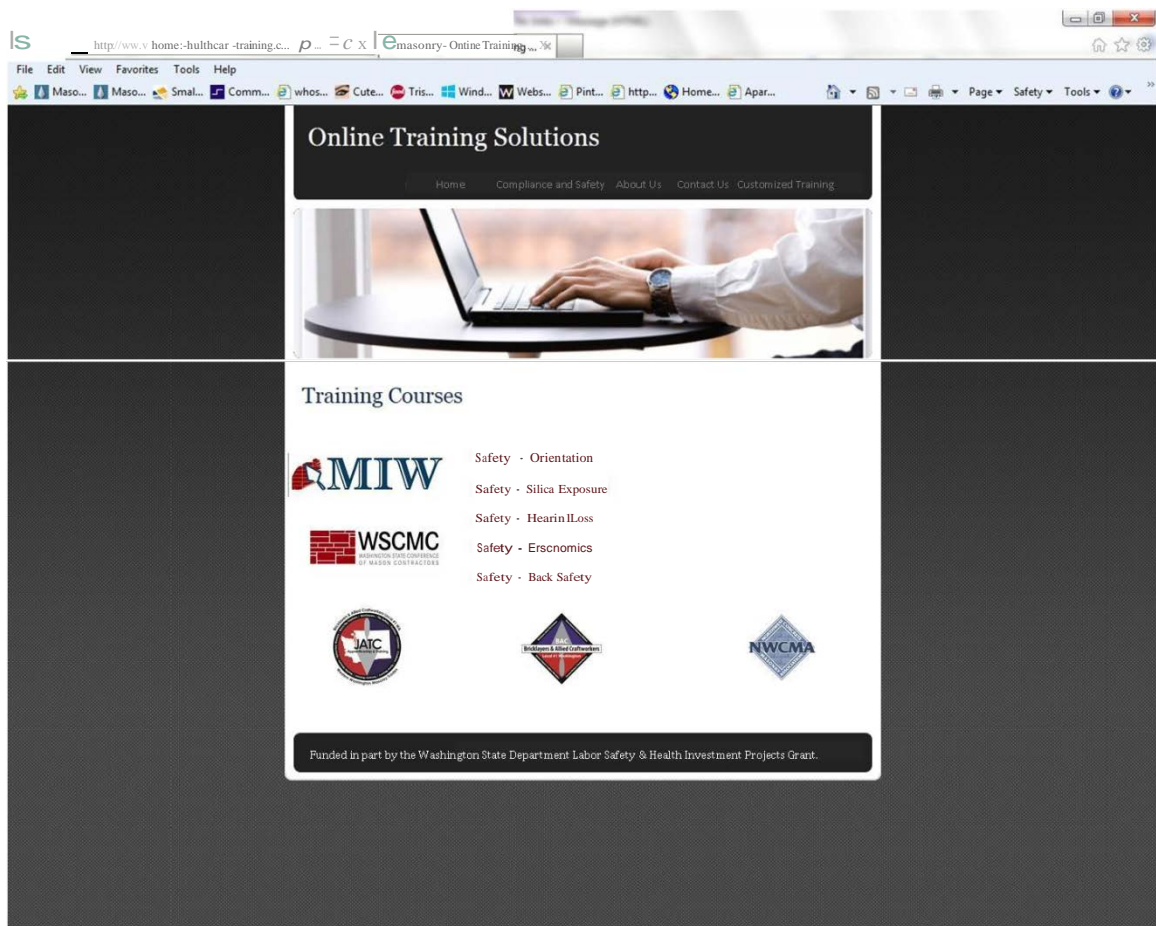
http://ww.v home:-hulthcar -training.c... masonry- Ontine Training...

File Edit View Favorites Tools Help

Maso... Maso... Smal... Comm... whos... Cute... Tris... Wind... Webs... Pint... http... Home... Apar...

Page ▾ Safety ▾ Tools ▾

Online Training Solutions

Home Compliance and Safety About Us Contact Us Customized Training

Training Courses

MIW

WSCMC
WASHINGTON STATE CONFERENCE OF MASON CONTRACTORS

Safety - Orientation

Safety - Silica Exposure

Safety - Hearin lLoss

Safety - Erscnomics

Safety - Back Safety

JATC

BAC
Bricklayers & Allied Craftworkers

NWCMA

Funded in part by the Washington State Department Labor Safety & Health Investment Projects Grant.